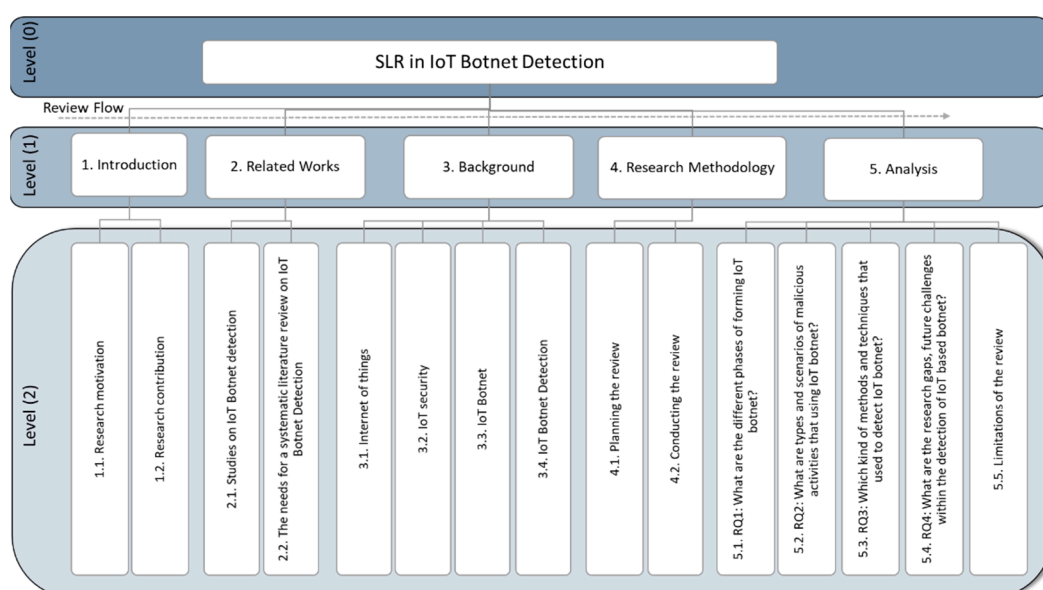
Level (0)

SLR in IoT Botnet Detection

Review Flow

Level (1)

1. Introduction

2. Related Works

3. Background

4. Research Methodology

5. Analysis

Level (2)

1.1. Research motivation

1.2. Research contribution

2.1. Studies on IoT Botnet detection

2.2. The needs for a systematic literature review on IoT Botnet Detection

3.1. Internet of things

3.2. IoT security

3.3. IoT Botnet

3.4. IoT Botnet Detection

4.1. Planning the review

4.2. Conducting the review

5.1. RQ1: What are the different phases of forming IoT botnet?

5.2. RQ2: What are types and scenarios of malicious activities that using IoT botnet?

5.3. RQ3: Which kind of methods and techniques that used to detect IoT botnet?

5.4. RQ4: What are the research gaps, future challenges within the detection of IoT based botnet?

5.5. Limitations of the review